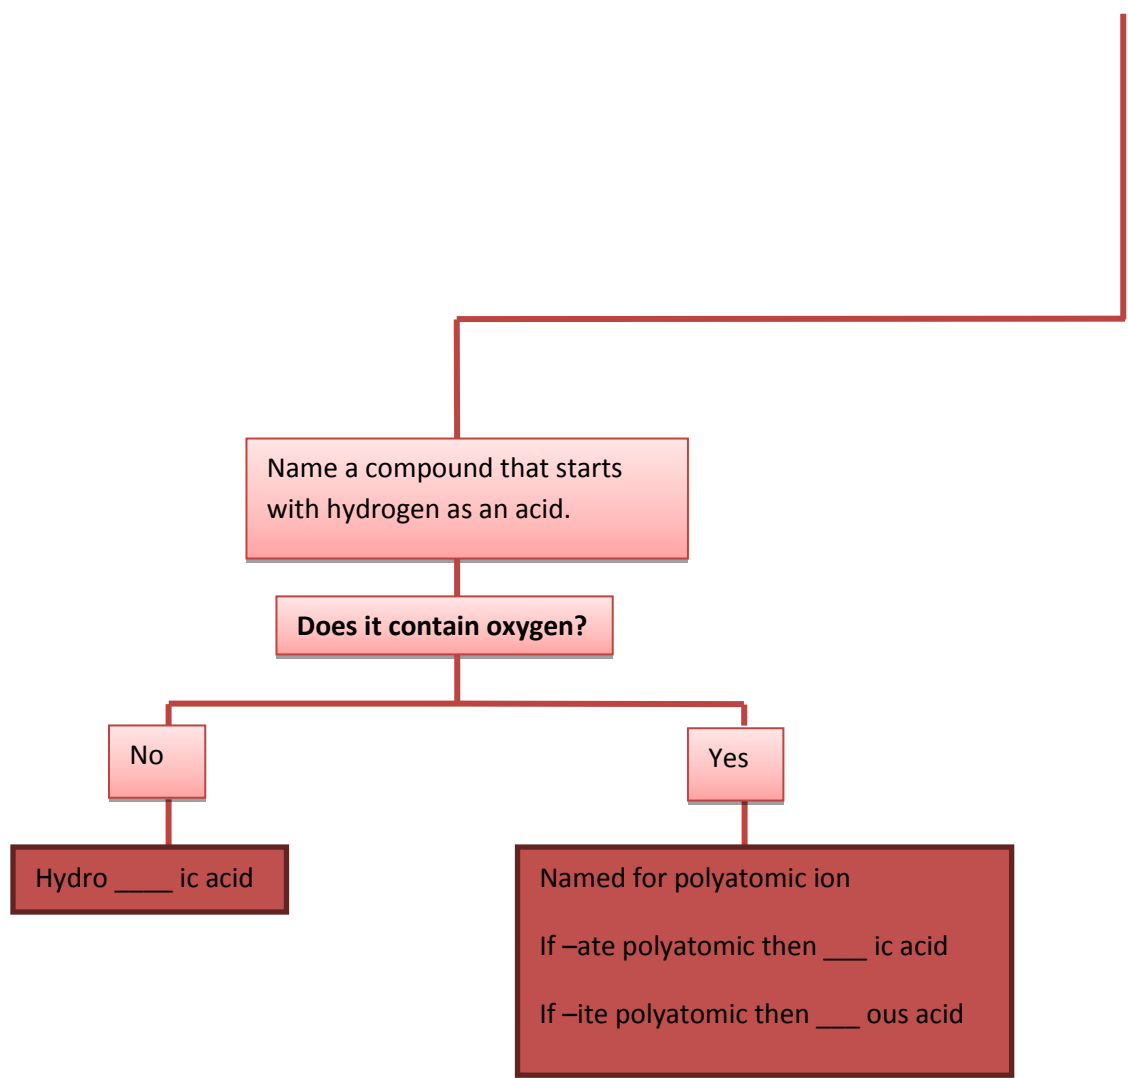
Name a compound that starts with hydrogen as an acid.

**Does it contain oxygen?**

No

Yes

Hydro ____ ic acid

Named for polyatomic ion

If –ate polyatomic then ___ ic acid

If –ite polyatomic then ___ ous acid